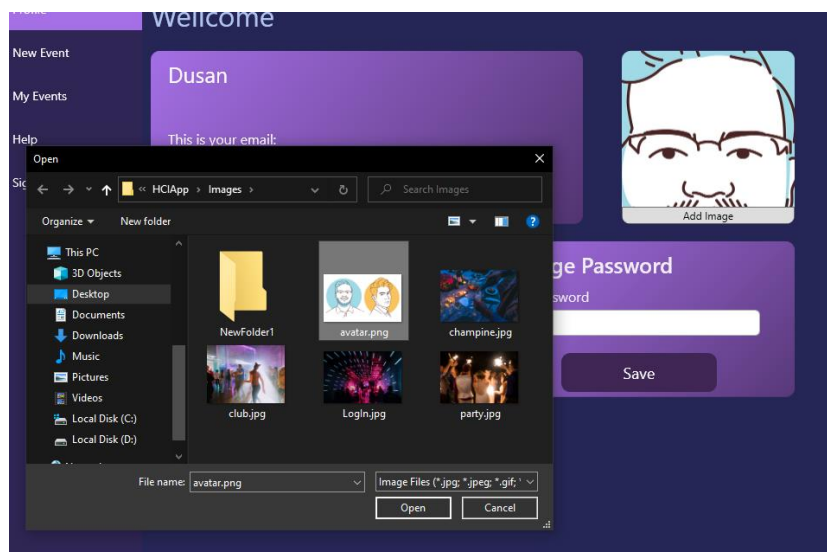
Wellcome

New Event

My Events

Help

Sig

Dusan

This is your email:

Add Image

ge Password

ssword

Save

Open

« HCIApp › Images ›

Search Images

Organize ▾

New folder

This PC

3D Objects

Desktop

Documents

Downloads

Music

Pictures

Videos

Local Disk (C:)

Local Disk (D:)

NewFolder1

avatar.png

champine.jpg

club.jpg

LogIn.jpg

party.jpg

File name: avatar.png

Image Files (*.jpg; *.jpeg; *.gif; *

Open

Cancel